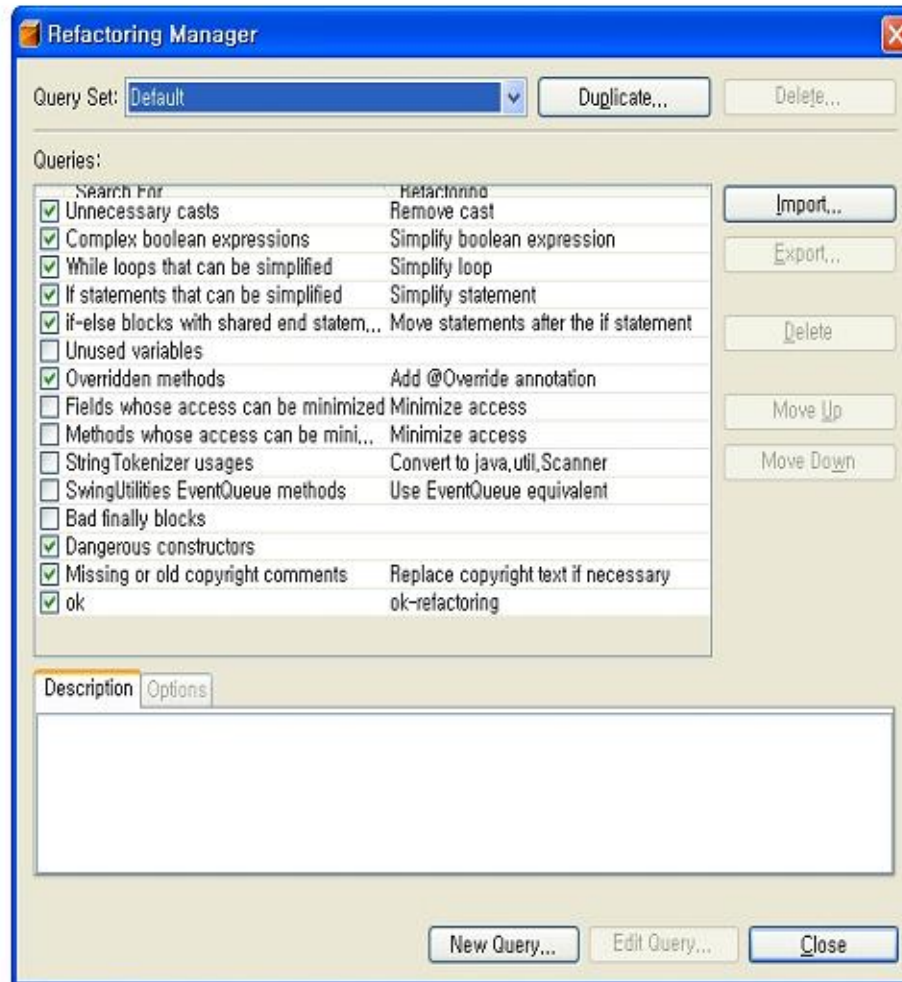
Refactoring Manager

Query Set: Default

Duplicate...

Delete...

Queries:

| Search For | Refactoring |
|---|---|
| Unnecessary casts | Remove cast |
| Complex boolean expressions | Simplify boolean expression |
| While loops that can be simplified | Simplify loop |
| If statements that can be simplified | Simplify statement |
| if-else blocks with shared end statem... | Move statements after the if statement |
| Unused variables | |
| Overridden methods | Add @Override annotation |
| Fields whose access can be minimized | Minimize access |
| Methods whose access can be mini... | Minimize access |
| StringTokenizer usages | Convert to java.util.Scanner |
| SwingUtilities EventQueue methods | Use EventQueue equivalent |
| Bad finally blocks | |
| Dangerous constructors | |
| Missing or old copyright comments | Replace copyright text if necessary |
| ok | ok-refactoring |

Import...

Export...

Delete

Move Up

Move Down

Description

Options

New Query...

Edit Query...

Close